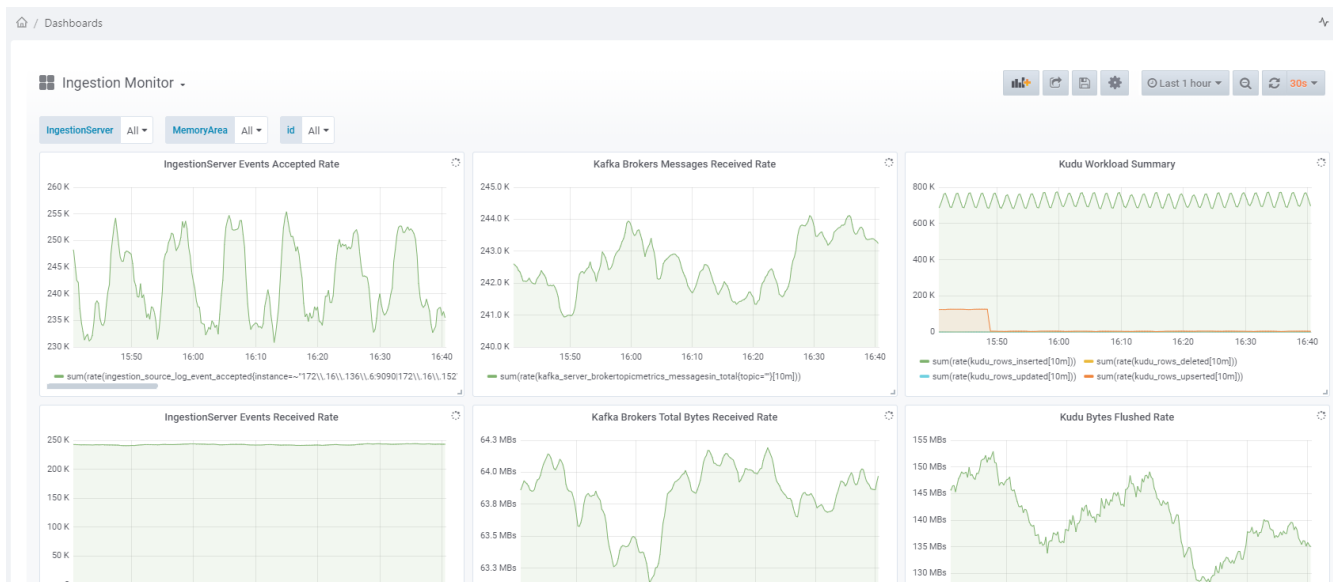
/ Dashboards

Ingestion Monitor

Last 1 hour 30s

IngestionServer All MemoryArea All id All

IngestionServer Events Accepted Rate

260 K
255 K
250 K
245 K
240 K
235 K
230 K
15:50 16:00 16:10 16:20 16:30 16:40

sum(rate(ingestion_source_log_event_accepted{instance=~"172\\.16\\.136\\.6:9090|172\\.16\\.152

Kafka Brokers Messages Received Rate

245.0 K
244.0 K
243.0 K
242.0 K
241.0 K
240.0 K
15:50 16:00 16:10 16:20 16:30 16:40

sum(rate(kafka_server_brokertopicmetrics_messagesin_total{topic=""}[10m]))

Kudu Workload Summary

800 K
600 K
400 K
200 K
0
15:50 16:00 16:10 16:20 16:30 16:40

sum(rate(kudu_rows_inserted[10m])) sum(rate(kudu_rows_deleted[10m]))
sum(rate(kudu_rows_updated[10m])) sum(rate(kudu_rows_upserted[10m]))

IngestionServer Events Received Rate

250 K
200 K
150 K
100 K
50 K

Kafka Brokers Total Bytes Received Rate

64.3 MBs
64.0 MBs
63.8 MBs
63.5 MBs
63.3 MBs

Kudu Bytes Flushed Rate

155 MBs
150 MBs
145 MBs
140 MBs
135 MBs
130 MBs